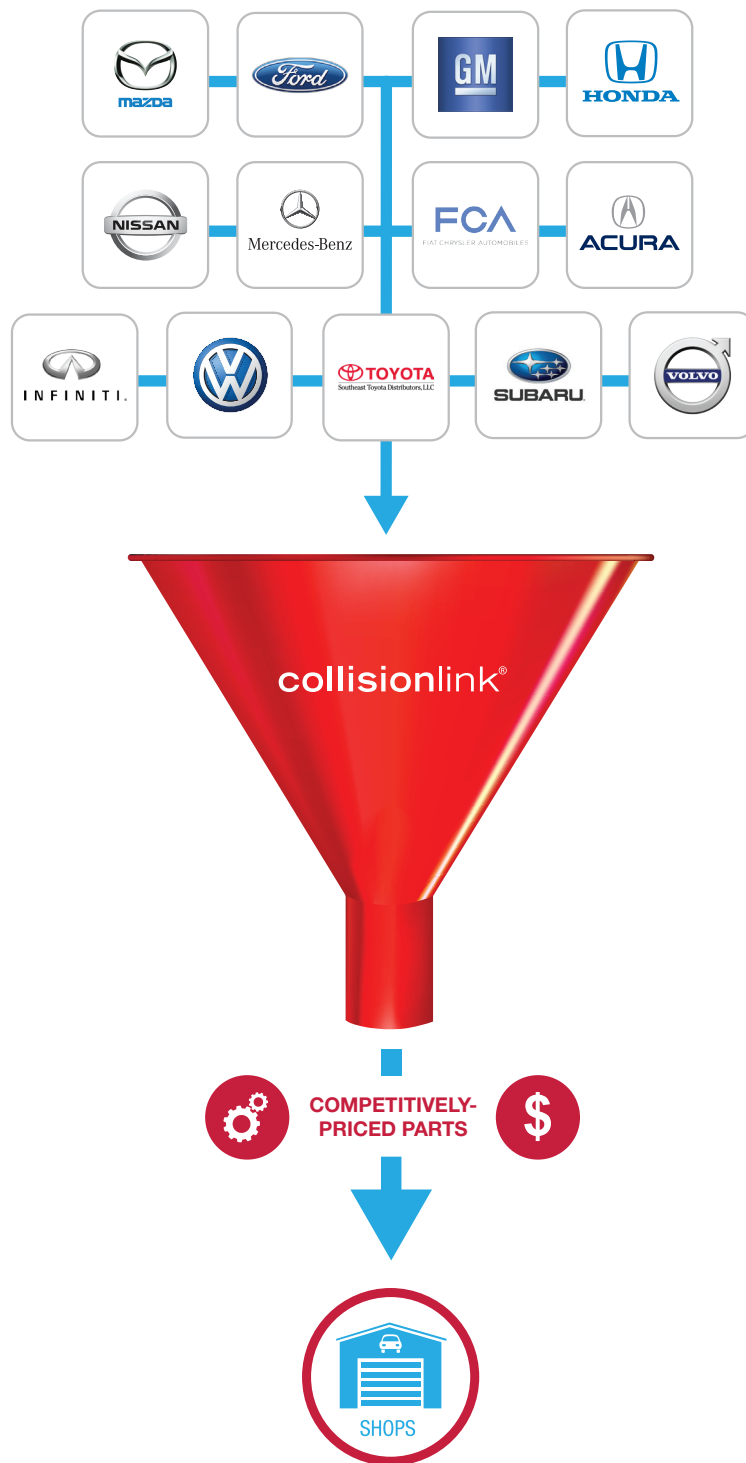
mazda

Ford

GM

HONDA

NISSAN

Mercedes-Benz

FCA
FIAT CHRYSLER AUTOMOBILES

ACURA

INFINITI.

TOYOTA
Southeast Toyota Distributors, LLC

SUBARU.

VOLVO

collisionlink®

$

COMPETITIVELY-PRICED PARTS

SHOPS